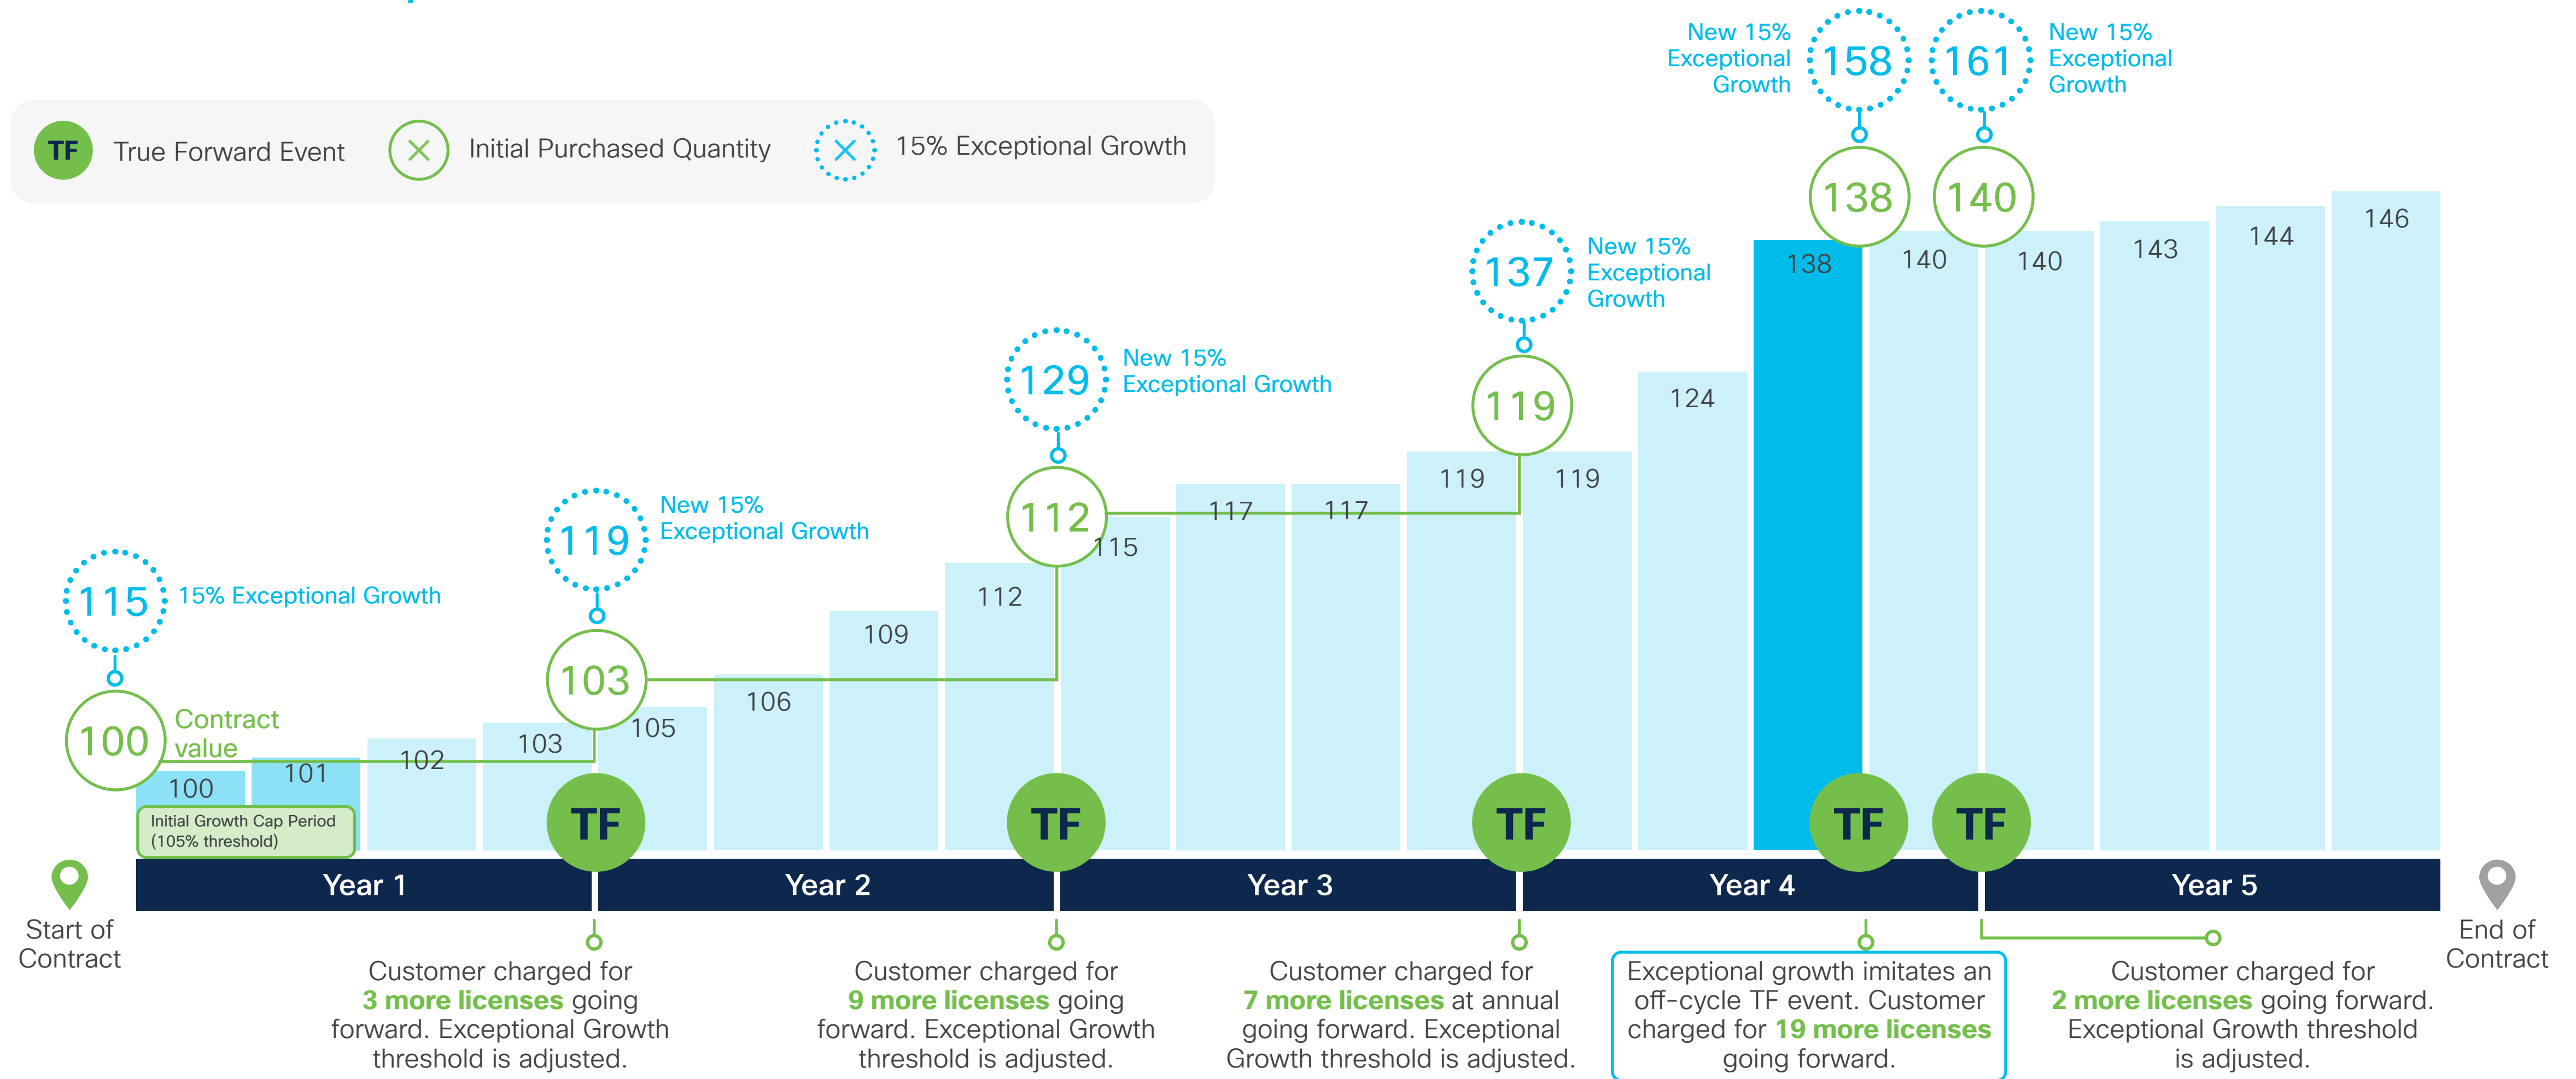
TF True Forward Event
Initial Purchased Quantity
15% Exceptional Growth

New 15% Exceptional Growth 158
161 New 15% Exceptional Growth
138 140
146
144
143
140
140
138
137 New 15% Exceptional Growth
129 New 15% Exceptional Growth
124
119
119
119
117
117
112
115
112
119 New 15% Exceptional Growth
109
106
103
105
103
115 15% Exceptional Growth
102
101
100 Contract value
100
Initial Growth Cap Period (105% threshold)

TF TF TF TF TF

Start of Contract
Year 1
Year 2
Year 3
Year 4
Year 5
End of Contract

Customer charged for 3 more licenses going forward. Exceptional Growth threshold is adjusted.

Customer charged for 9 more licenses going forward. Exceptional Growth threshold is adjusted.

Customer charged for 7 more licenses at annual going forward. Exceptional Growth threshold is adjusted.

Exceptional growth imitates an off-cycle TF event. Customer charged for 19 more licenses going forward.

Customer charged for 2 more licenses going forward. Exceptional Growth threshold is adjusted.